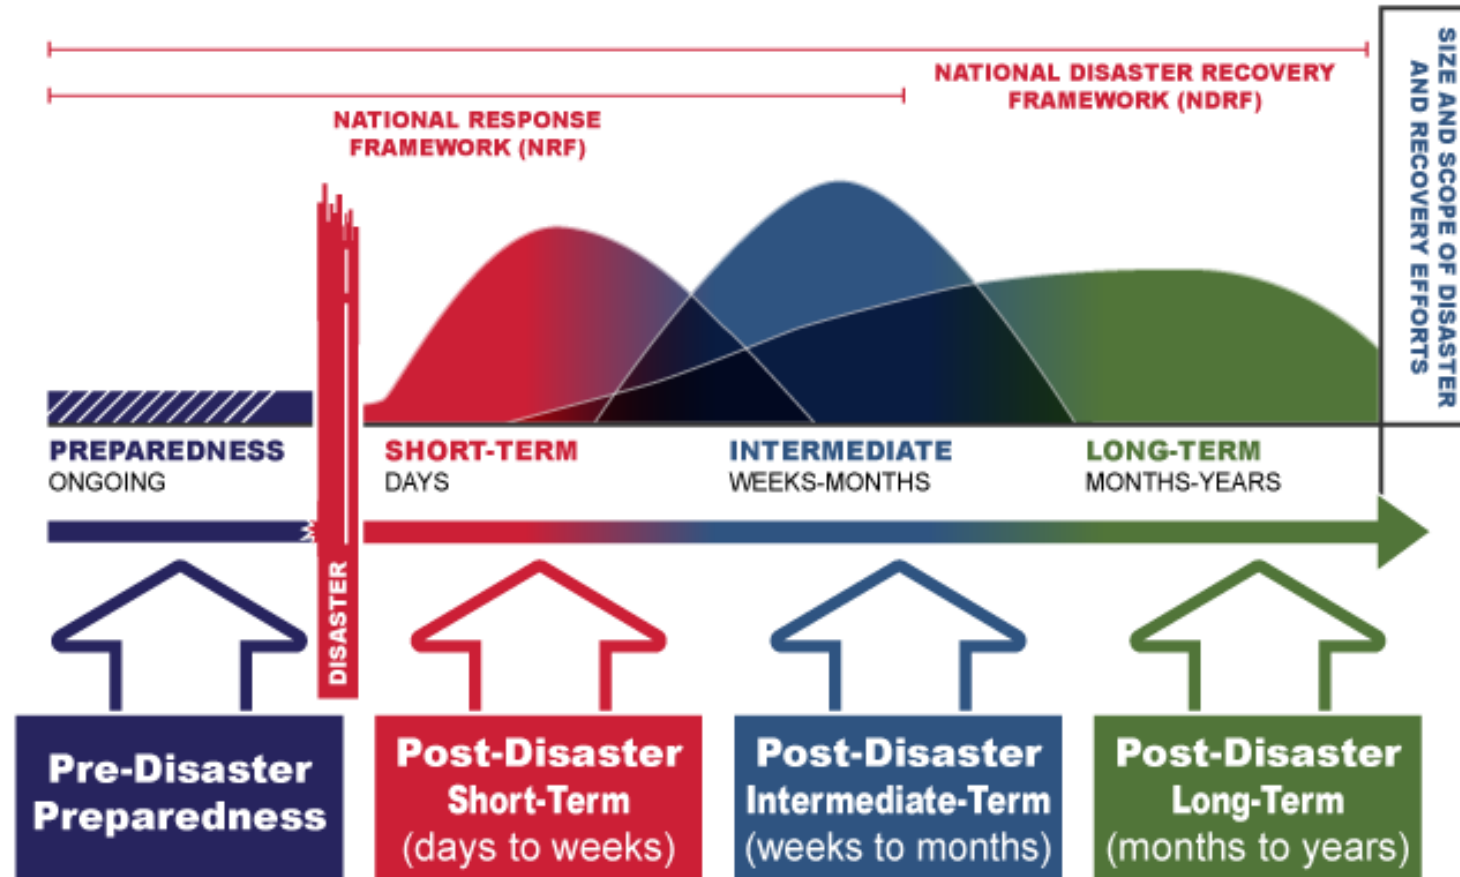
NATIONAL DISASTER RECOVERY FRAMEWORK (NDRF)

NATIONAL RESPONSE FRAMEWORK (NRF)

SIZE AND SCOPE OF DISASTER AND RECOVERY EFFORTS

PREPAREDNESS
ONGOING

DISASTER

SHORT-TERM
DAYS

INTERMEDIATE
WEEKS-MONTHS

LONG-TERM
MONTHS-YEARS

Pre-Disaster Preparedness

Post-Disaster Short-Term (days to weeks)

Post-Disaster Intermediate-Term (weeks to months)

Post-Disaster Long-Term (months to years)